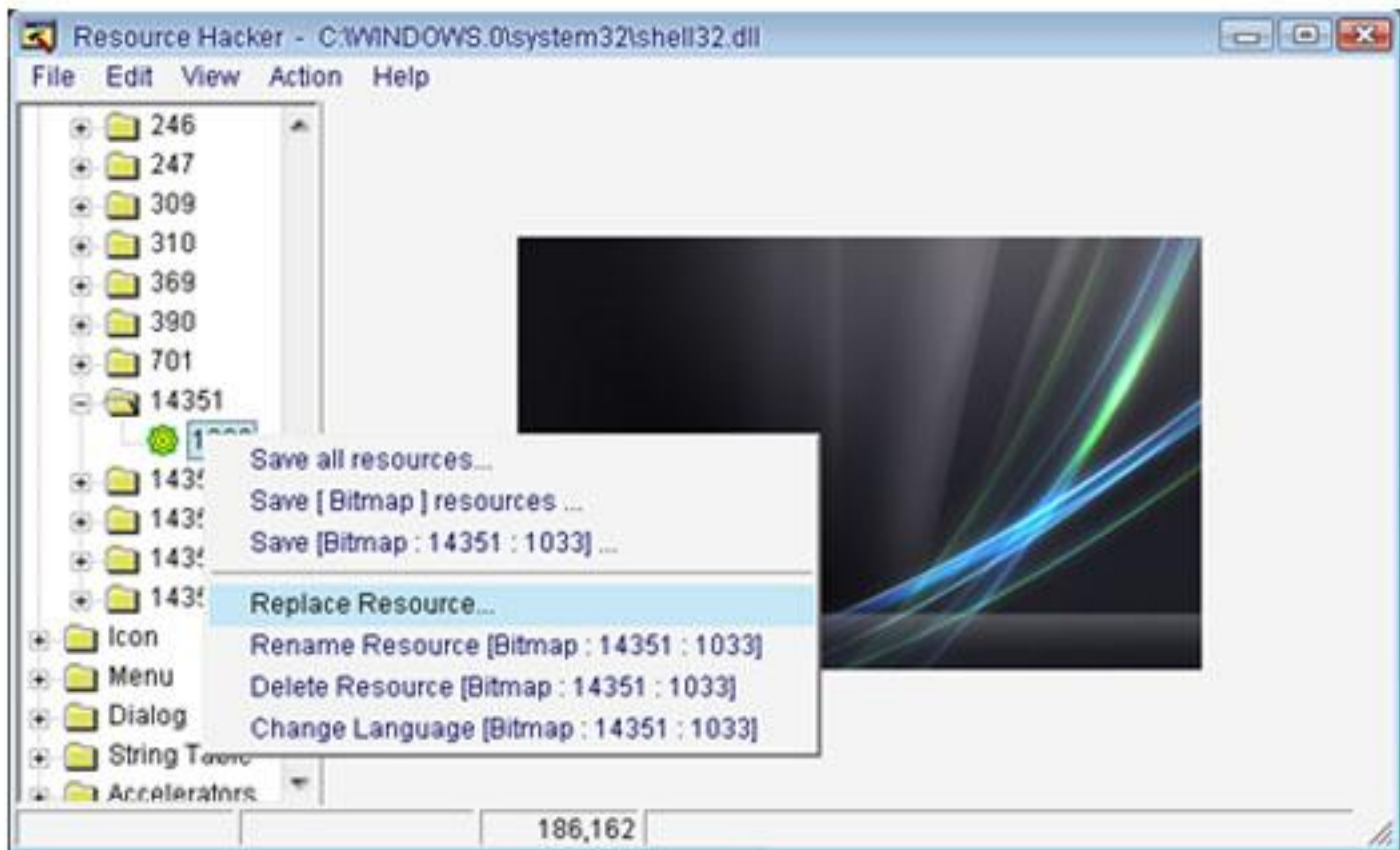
Resource Hacker - C:\WINDOWS.0\system32\shell32.dll

File Edit View Action Help

246
247
309
310
369
390
701
14351
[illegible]
143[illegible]
143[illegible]
143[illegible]
143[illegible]
Icon
Menu
Dialog
String Ta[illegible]
Accelerators

Save all resources...
Save [ Bitmap ] resources ...
Save [Bitmap : 14351 : 1033] ...
Replace Resource...
Rename Resource [Bitmap : 14351 : 1033]
Delete Resource [Bitmap : 14351 : 1033]
Change Language [Bitmap : 14351 : 1033]

186,162